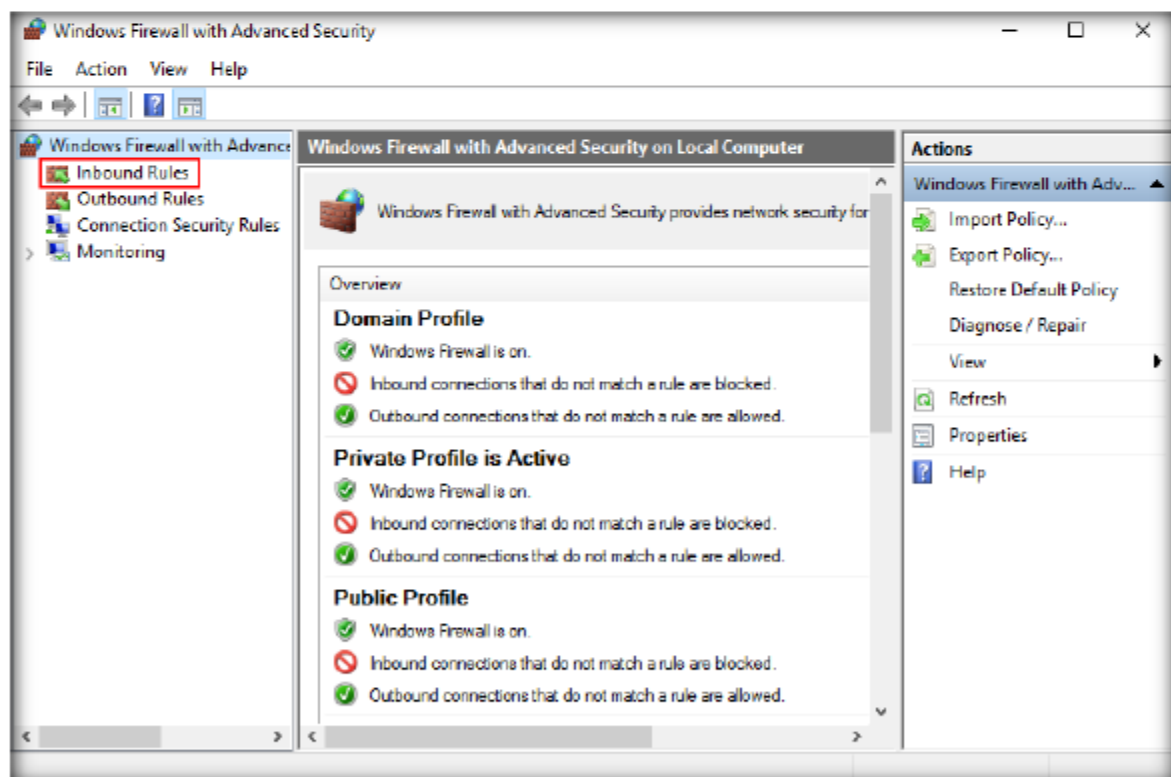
Windows Firewall with Advanced Security

File Action View Help

Windows Firewall with Advance
Inbound Rules
Outbound Rules
Connection Security Rules
Monitoring

Windows Firewall with Advanced Security on Local Computer

Windows Firewall with Advanced Security provides network security for

Overview

Domain Profile
Windows Firewall is on.
Inbound connections that do not match a rule are blocked.
Outbound connections that do not match a rule are allowed.

Private Profile is Active
Windows Firewall is on.
Inbound connections that do not match a rule are blocked.
Outbound connections that do not match a rule are allowed.

Public Profile
Windows Firewall is on.
Inbound connections that do not match a rule are blocked.
Outbound connections that do not match a rule are allowed.

Actions
Windows Firewall with Adv...
Import Policy...
Export Policy...
Restore Default Policy
Diagnose / Repair
View
Refresh
Properties
Help